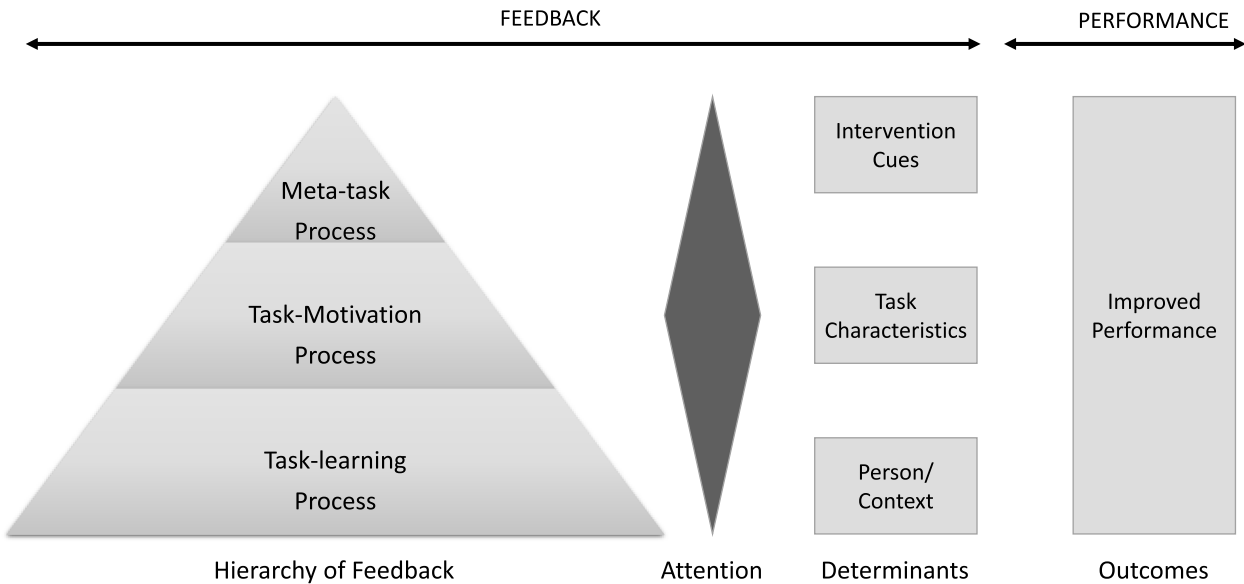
FEEDBACK

PERFORMANCE

Meta-task Process

Task-Motivation Process

Task-learning Process

Intervention Cues

Task Characteristics

Person/ Context

Improved Performance

Hierarchy of Feedback

Attention

Determinants

Outcomes